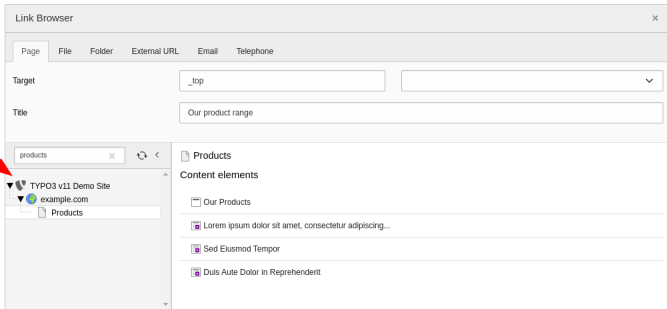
Link Browser

×

Page File Folder External URL Email Telephone

Target

_top

Title

Our product range

products

TYPO3 v11 Demo Site

example.com

Products

Products

Content elements

Our Products

Lorem ipsum dolor sit amet, consectetur adipiscing...

Sed Eiusmod Tempor

Duis Aute Dolor in Reprehenderit